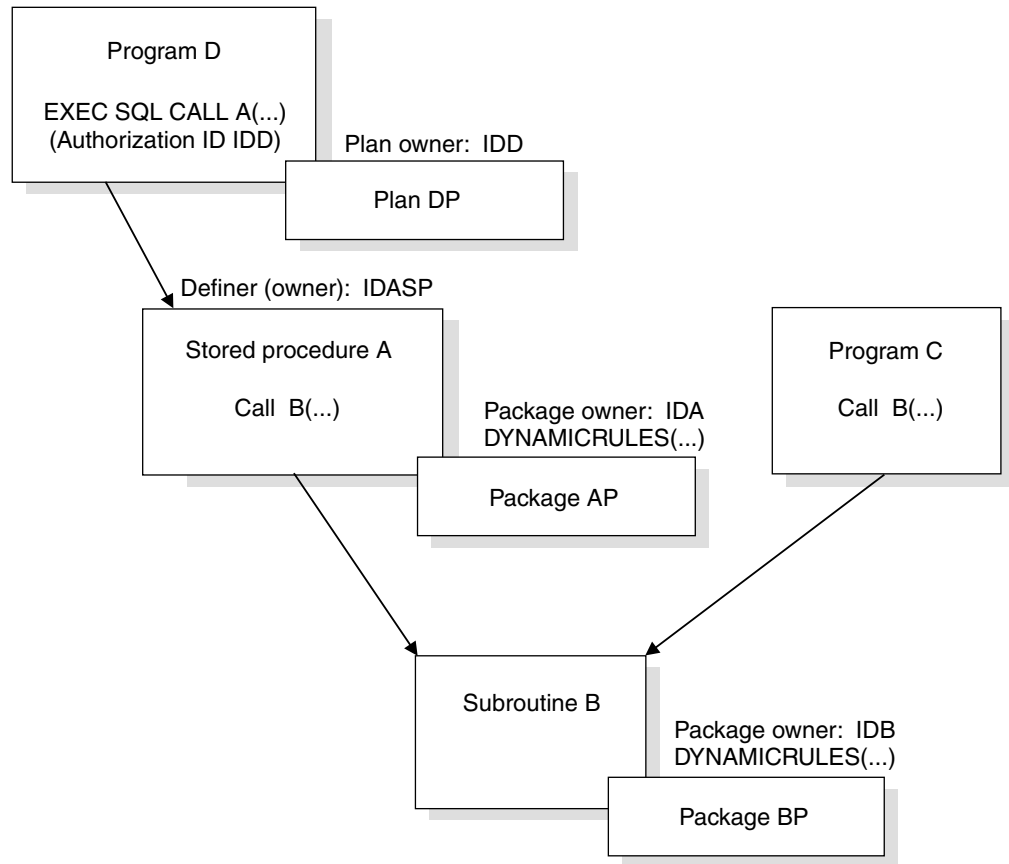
Program D

EXEC SQL CALL A(...)
(Authorization ID IDD)

Plan owner: IDD

Plan DP

Definer (owner): IDASP

Stored procedure A

Call B(...)

Package owner: IDA
DYNAMICRULES(...)

Package AP

Program C

Call B(...)

Subroutine B

Package owner: IDB
DYNAMICRULES(...)

Package BP